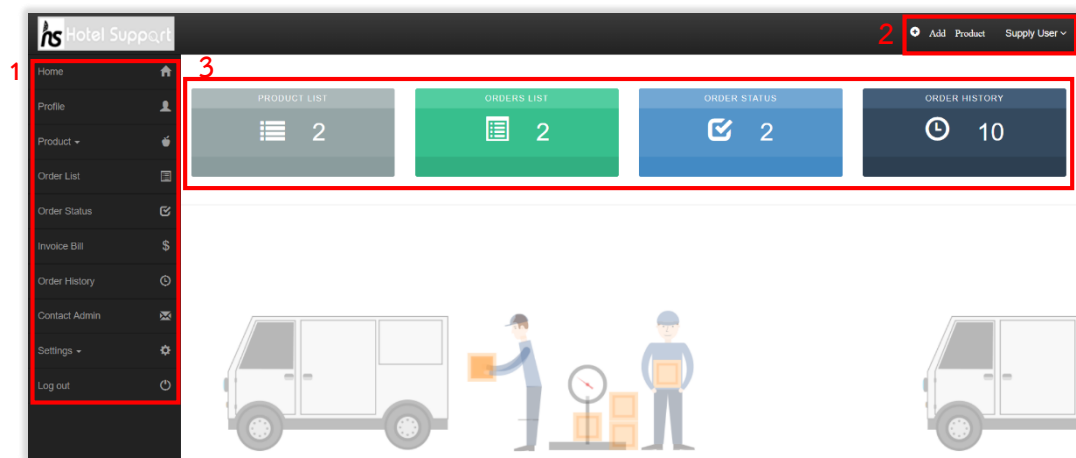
hs Hotel Support

2 Add Product Supply User

1

Home

Profile

Product

Order List

Order Status

Invoice Bill $

Order History

Contact Admin

Settings

Log out

3

PRODUCT LIST 2

ORDERS LIST 2

ORDER STATUS 2

ORDER HISTORY 10